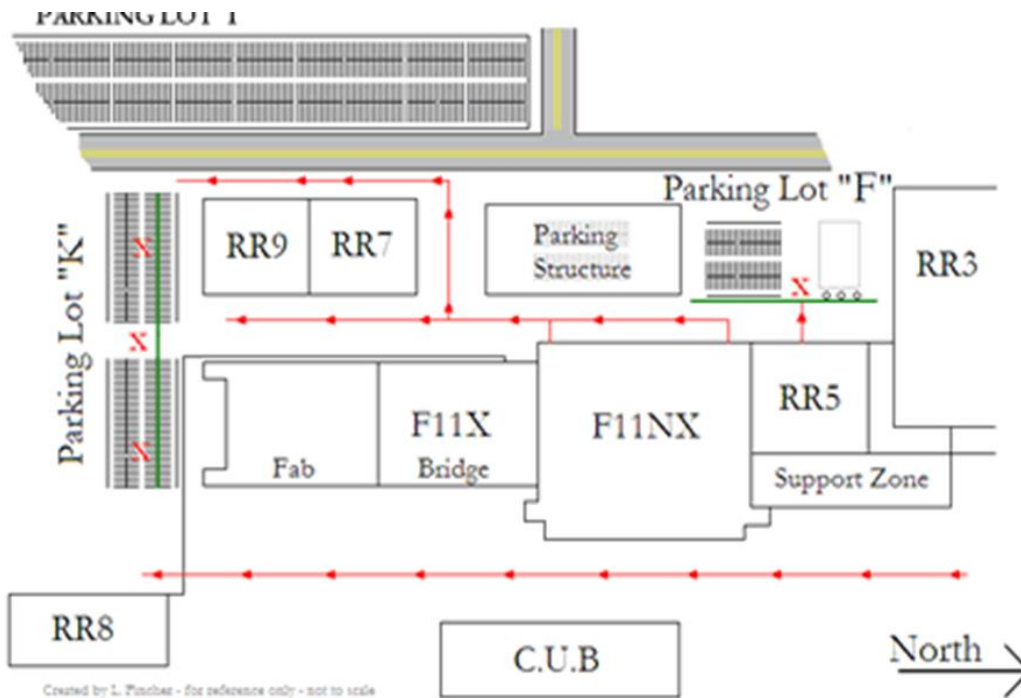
PARKING LOT 1

Parking Lot "F"

RR9
RR7
Parking Structure
RR3

Parking Lot "K"
X
X
X
X

F11X
F11NX
RR5
Fab
Bridge
Support Zone

RR8
C.U.B
North

Created by L. Pincher - for reference only - not to scale